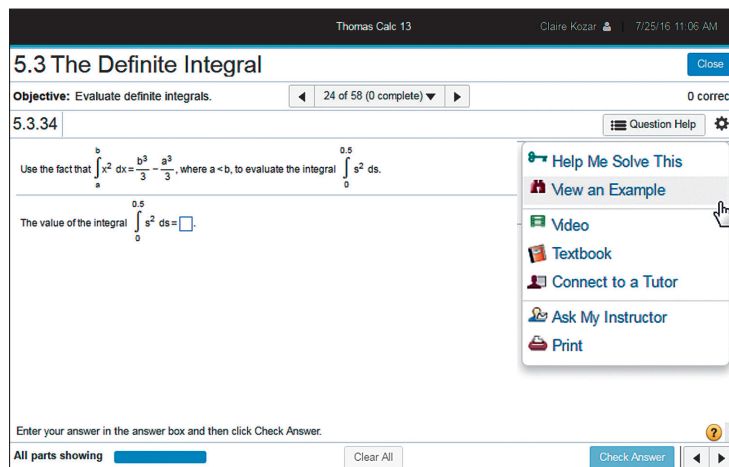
Thomas Calc 13

Claire Kozar | 7/25/16 11:06 AM

5.3 The Definite Integral

Close

Objective: Evaluate definite integrals.

24 of 58 (0 complete)

0 correc

5.3.34

Question Help

Use the fact that $\int_a^b x^2\,dx = \frac{b^3}{3} - \frac{a^3}{3}$, where a < b, to evaluate the integral $\int_0^{0.5} s^2\,ds$.

The value of the integral $\int_0^{0.5} s^2\,ds = \square$.

Help Me Solve This

View an Example

Video

Textbook

Connect to a Tutor

Ask My Instructor

Print

Enter your answer in the answer box and then click Check Answer.

All parts showing

Clear All

Check Answer